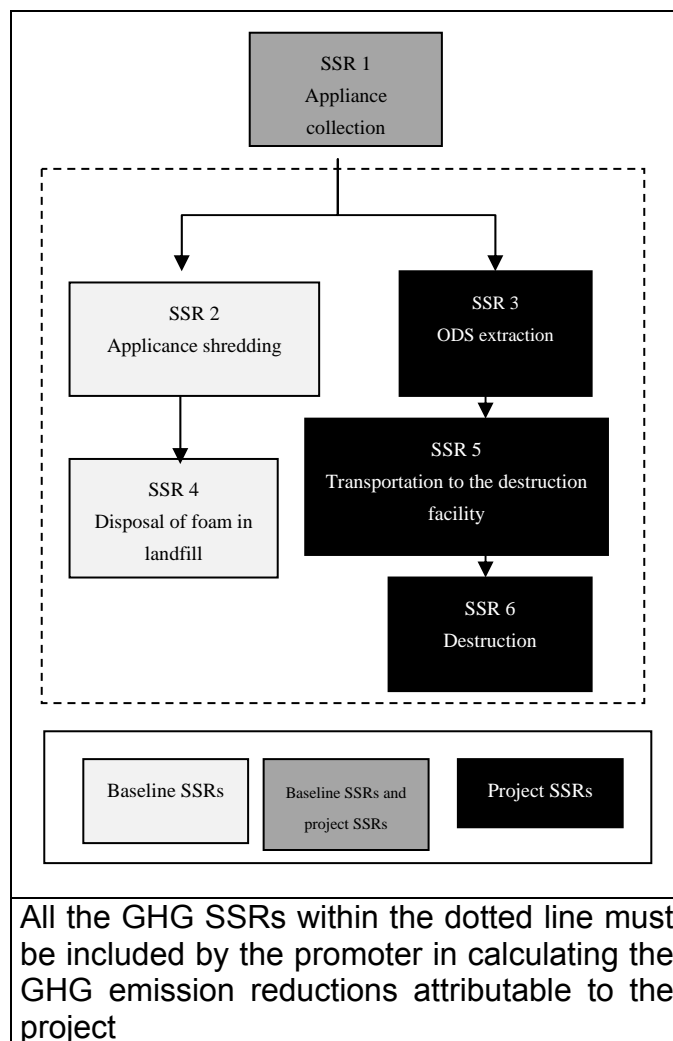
SSR 1
Appliance collection

SSR 2
Applicance shredding

SSR 3
ODS extraction

SSR 4
Disposal of foam in landfill

SSR 5
Transportation to the destruction facility

SSR 6
Destruction

Baseline SSRs

Baseline SSRs and project SSRs

Project SSRs

All the GHG SSRs within the dotted line must be included by the promoter in calculating the GHG emission reductions attributable to the project